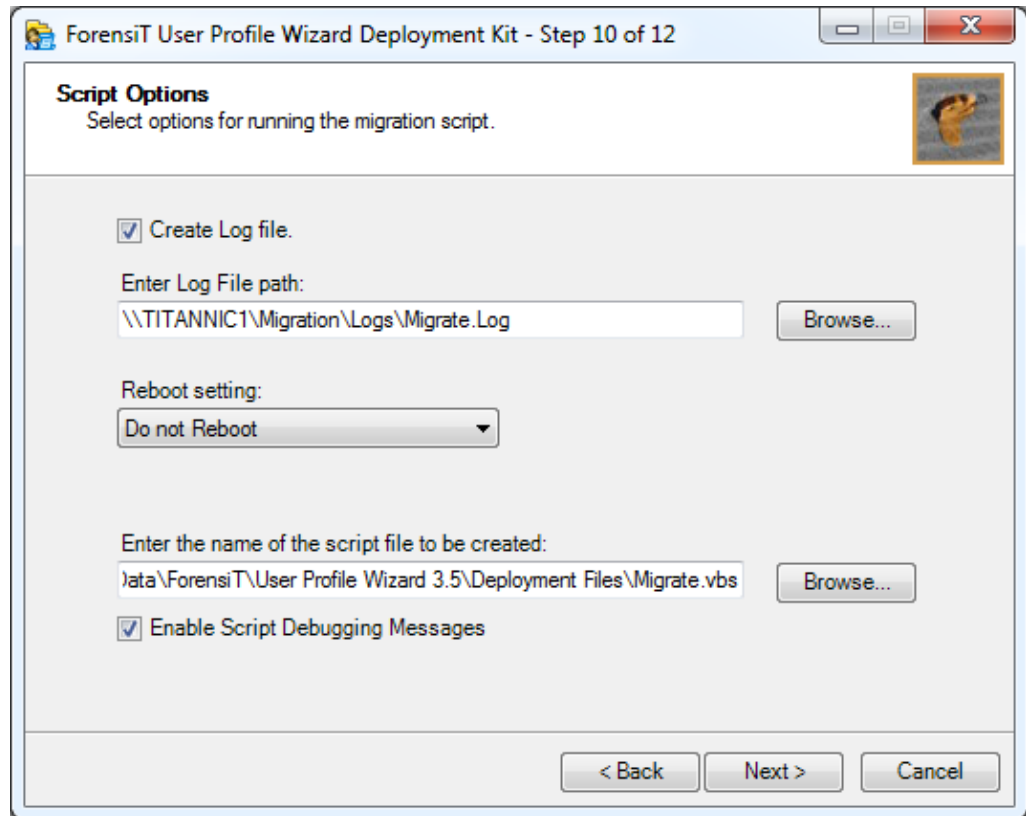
ForensiT User Profile Wizard Deployment Kit - Step 10 of 12

Script Options
Select options for running the migration script.

Create Log file.

Enter Log File path:
\\TITANNIC1\Migration\Logs\Migrate.Log
Browse...

Reboot setting:
Do not Reboot

Enter the name of the script file to be created:
)ata\ForensiT\User Profile Wizard 3.5\Deployment Files\Migrate.vbs
Browse...

Enable Script Debugging Messages

< Back
Next >
Cancel